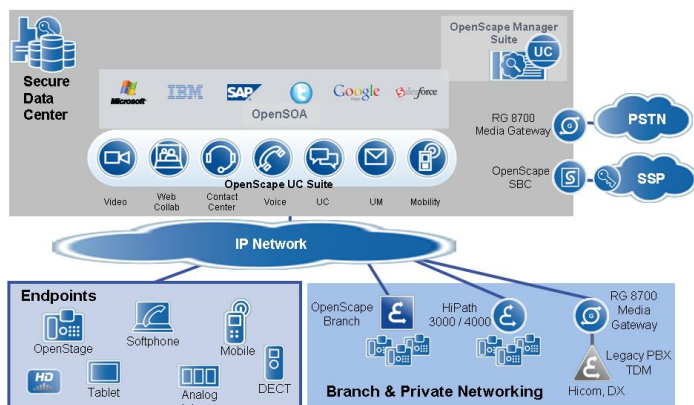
Secure Data Center

OpenScape Manager Suite

UC

Microsoft IBM SAP Google salesforce

OpenSOA

OpenScape UC Suite

Video

Web Collab

Contact Center

Voice

UC

UM

Mobility

RG 8700 Media Gateway

PSTN

OpenScape SBC

SSP

IP Network

Endpoints

OpenStage

Softphone

Mobile

HD

Tablet

Analog

DECT

OpenScape Branch

HiPath 3000 / 4000

RG 8700 Media Gateway

Legacy PBX TDM

Hicom, DX

Branch & Private Networking